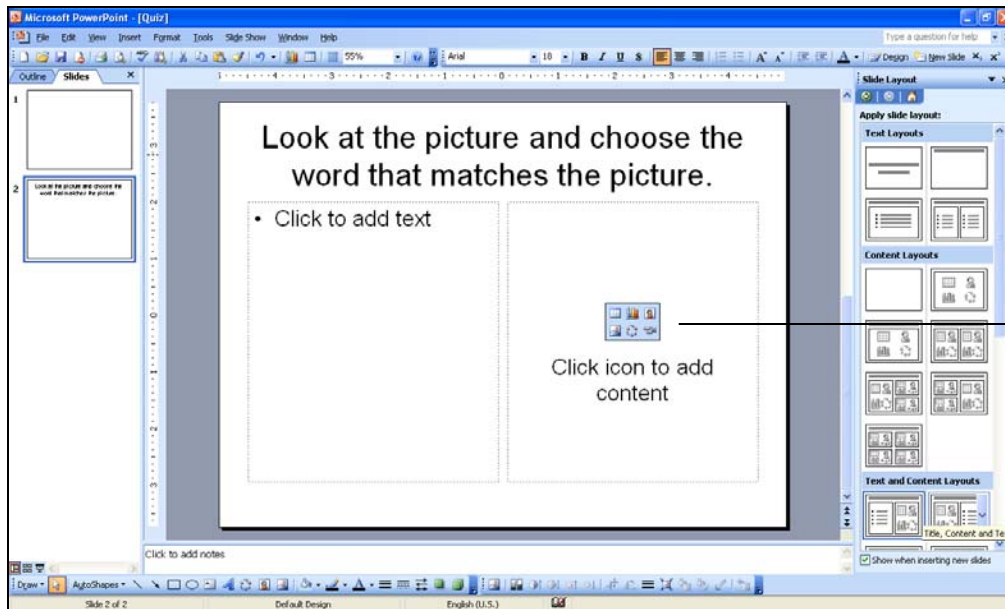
Microsoft PowerPoint - [Quiz]

File Edit View Insert Format Tools Slide Show Window Help

Type a question for help

55%

Arial

10

B I U S

Design New Slide

Outline Slides

1

2

Look at the picture and choose the word that matches the picture.

Look at the picture and choose the word that matches the picture.

• Click to add text

Click icon to add content

Slide Layout

Apply slide layout:

Text Layouts

Content Layouts

Text and Content Layouts

Title, Content and Te

Show when inserting new slides

Click to add notes

Draw AutoShapes

Slide 2 of 2 Default Design English (U.S.)